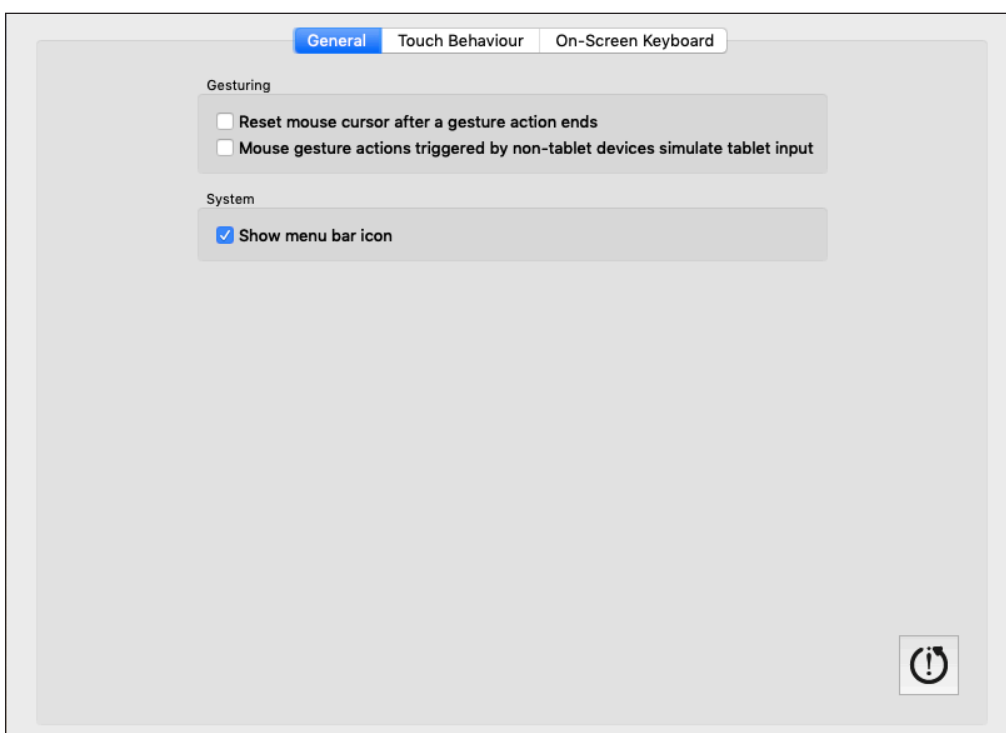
General | Touch Behaviour | On-Screen Keyboard

Gesturing

Reset mouse cursor after a gesture action ends

Mouse gesture actions triggered by non-tablet devices simulate tablet input

System

Show menu bar icon